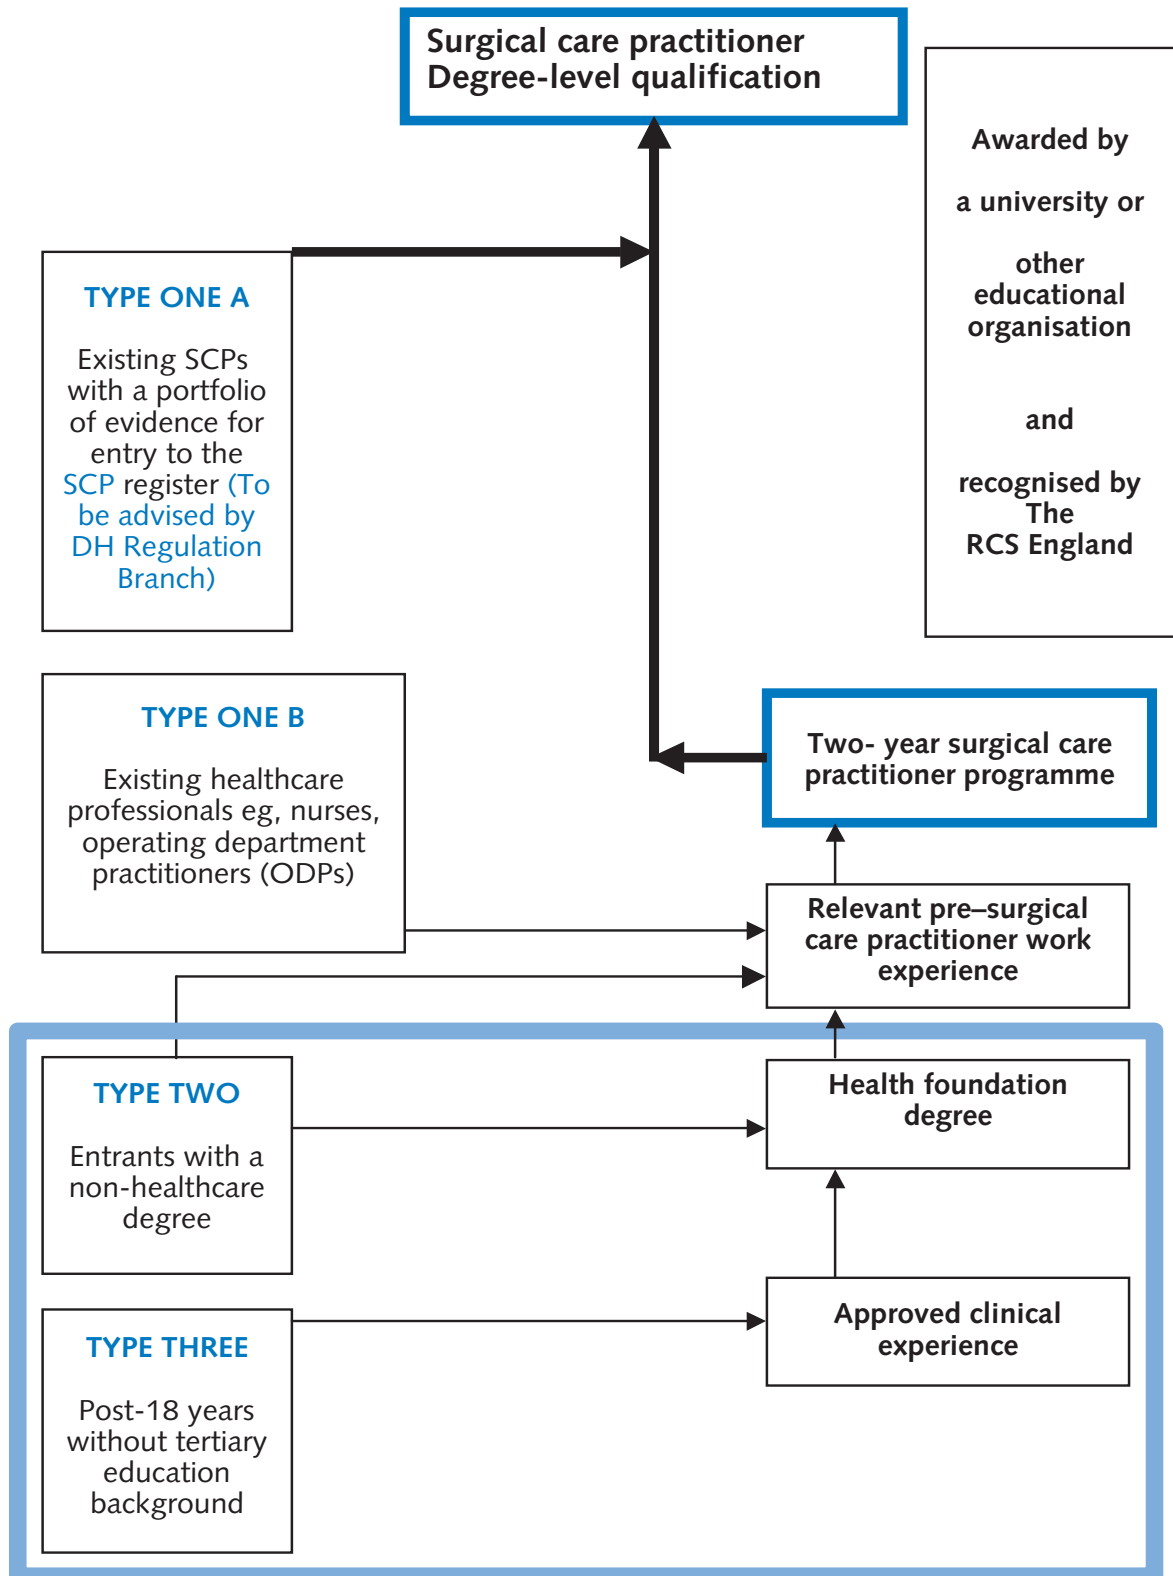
Surgical care practitioner
Degree-level qualification

Awarded by

a university or

other educational organisation

and

recognised by The RCS England

TYPE ONE A

Existing SCPs with a portfolio of evidence for entry to the SCP register (To be advised by DH Regulation Branch)

TYPE ONE B

Existing healthcare professionals eg, nurses, operating department practitioners (ODPs)

Two- year surgical care practitioner programme

Relevant pre–surgical care practitioner work experience

TYPE TWO

Entrants with a non-healthcare degree

Health foundation degree

TYPE THREE

Post-18 years without tertiary education background

Approved clinical experience